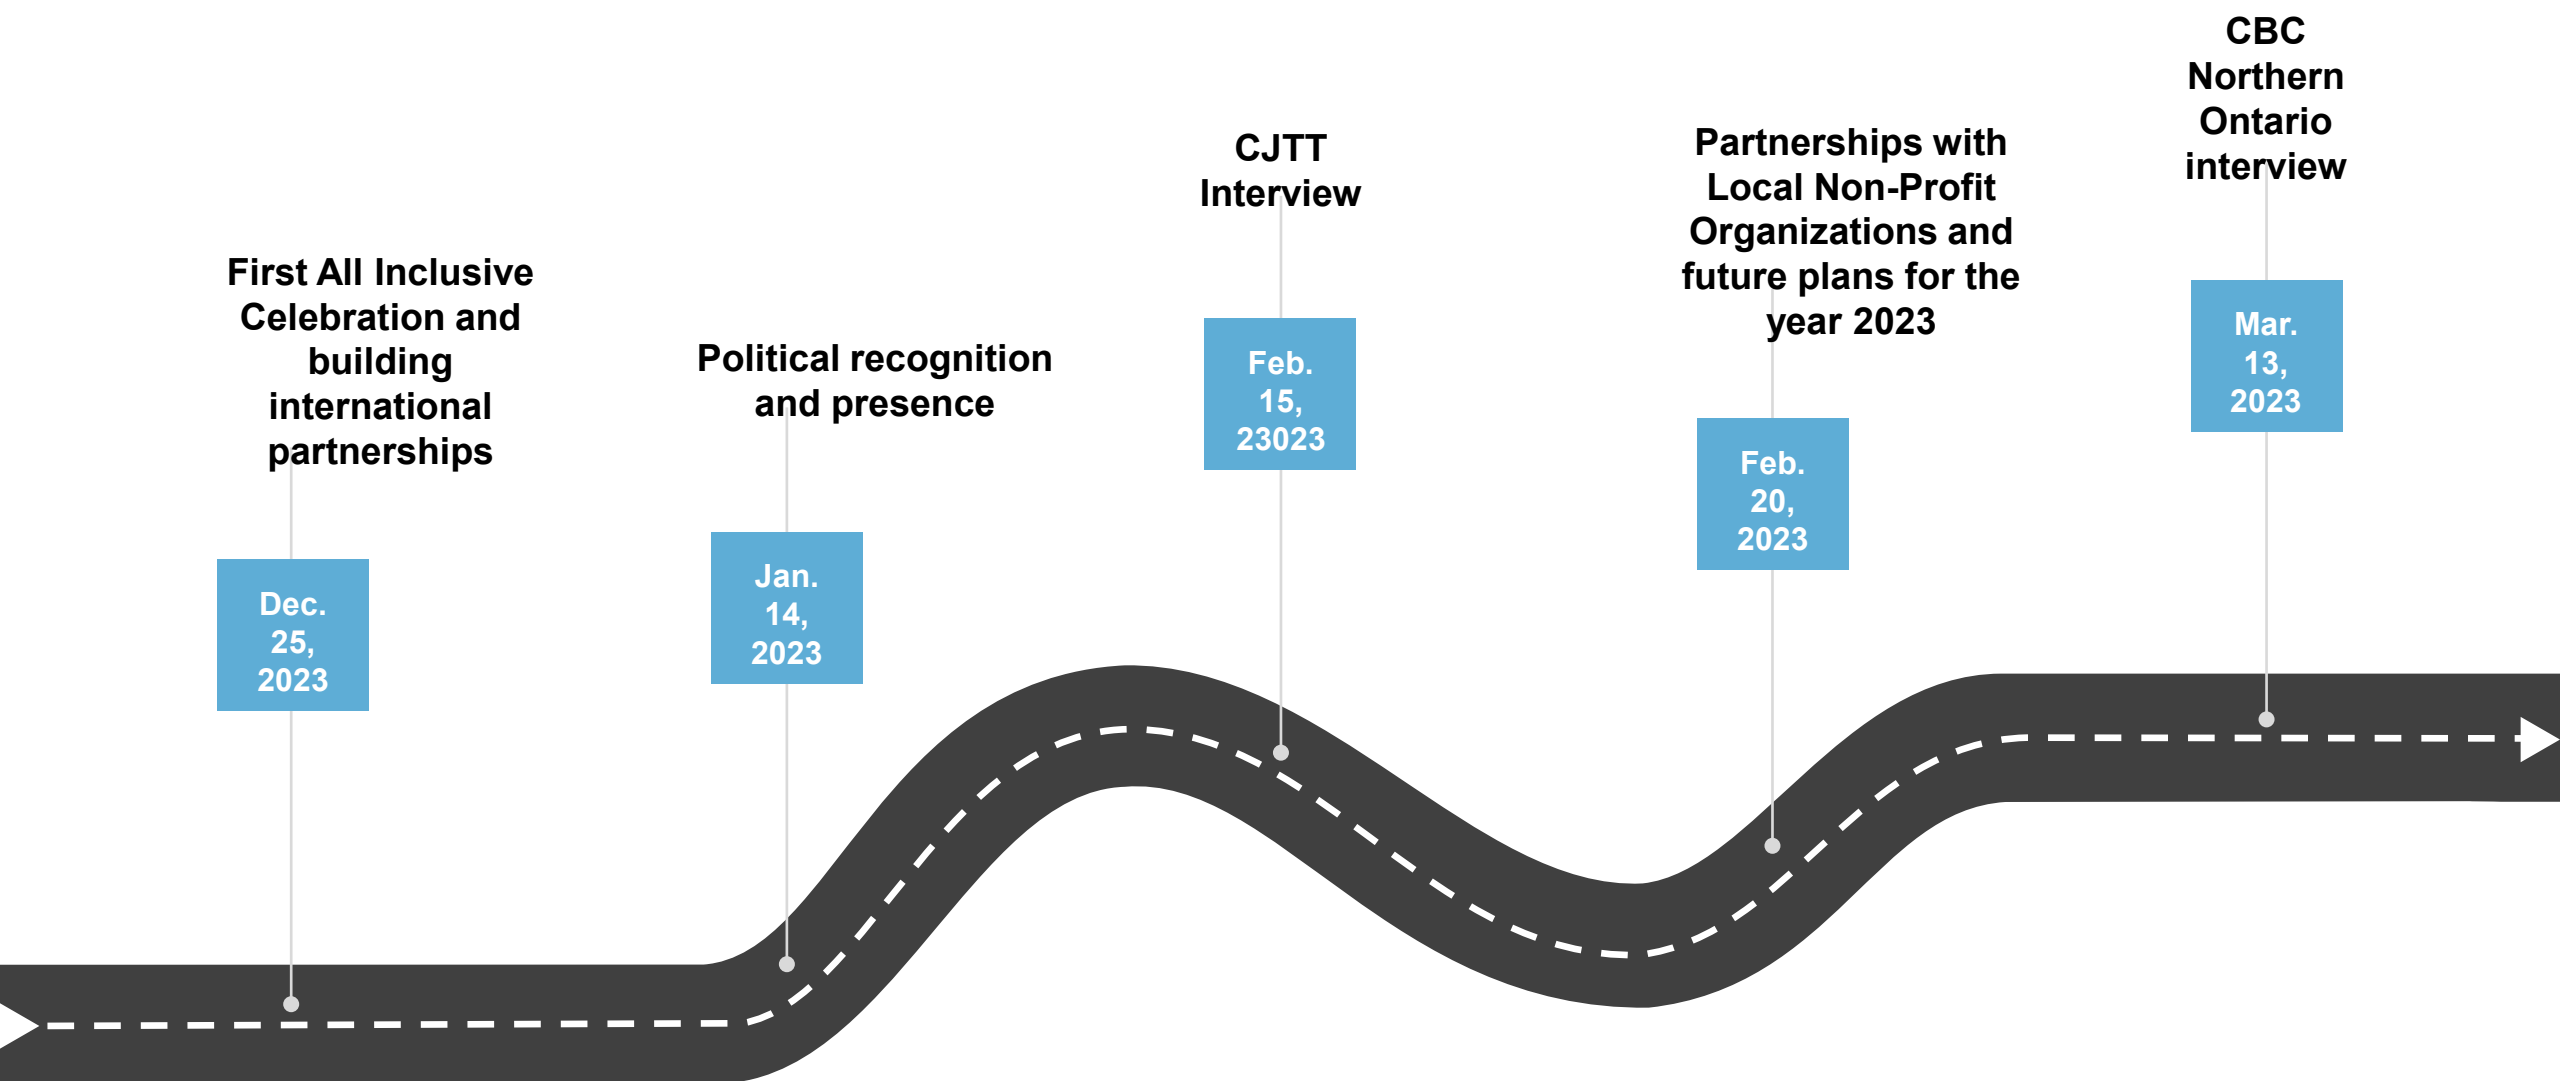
CBC Northern Ontario interview

CJTT Interview

Partnerships with Local Non-Profit Organizations and future plans for the year 2023

First All Inclusive Celebration and building international partnerships

Political recognition and presence

Feb. 15, 23023

Mar. 13, 2023

Feb. 20, 2023

Dec. 25, 2023

Jan. 14, 2023